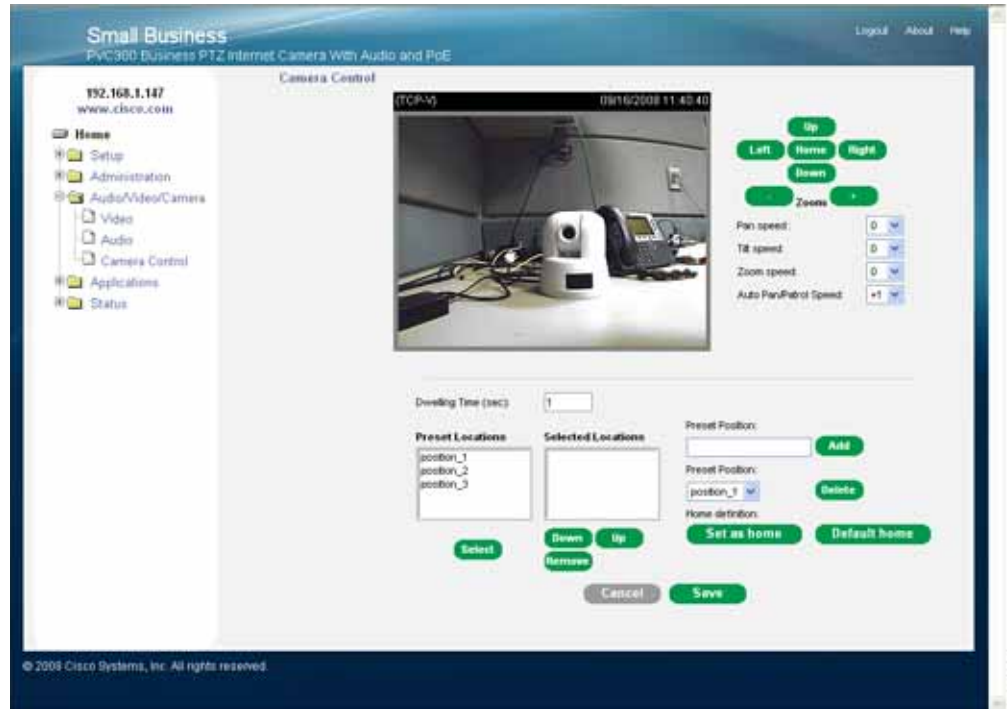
Small Business
PVC300 Business PTZ Internet Camera With Audio and PoE

Logout About Help

192.168.1.147
www.cisco.com

Home
Setup
Administration
Audio/Video/Camera
Video
Audio
Camera Control
Applications
Status

Camera Control

(TCP-V) 09/16/2008 11:40:40

Up
Left Home Right
Down
- Zoom +

Pan speed: 0
Tilt speed: 0
Zoom speed: 0
Auto Pan/Patrol Speed: +1

Dwelling Time (sec): 1

Preset Locations
position_1
position_2
position_3

Select

Selected Locations

Down Up
Remove

Preset Position:
Add
Preset Position:
position_1
Delete
Home definition:
Set as home
Default home

Cancel Save

© 2008 Cisco Systems, Inc. All rights reserved.